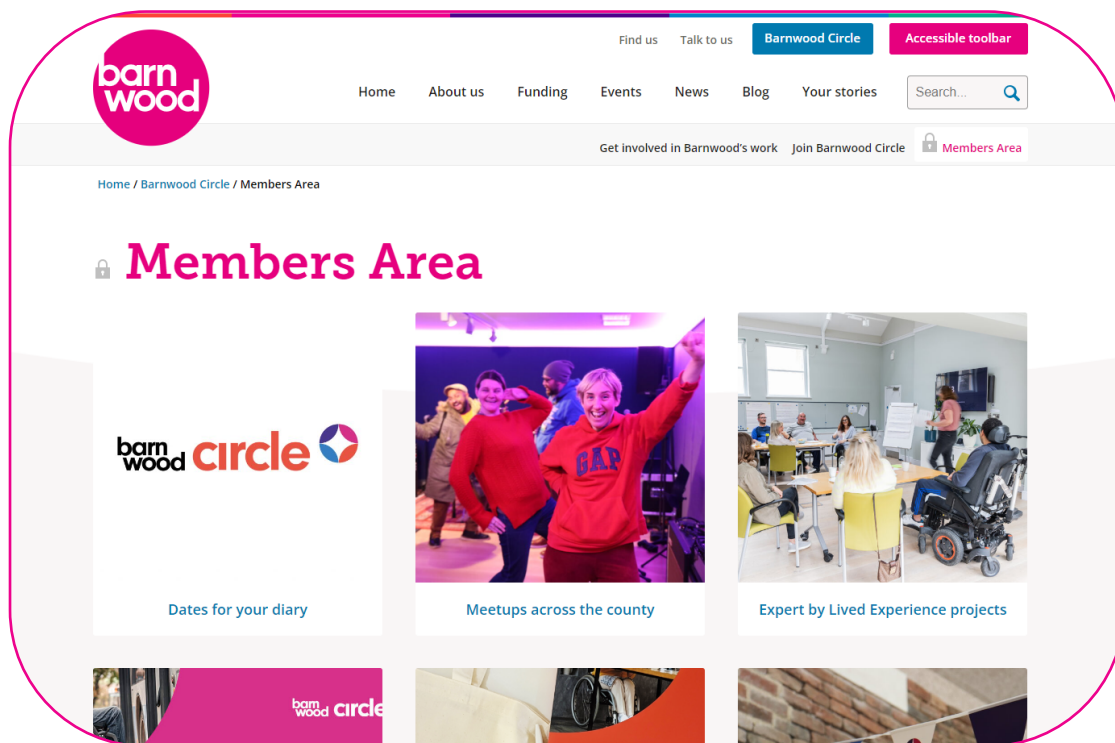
barn wood

Find us Talk to us Barnwood Circle Accessible toolbar

Home About us Funding Events News Blog Your stories Search...

Get involved in Barnwood's work Join Barnwood Circle Members Area

Home / Barnwood Circle / Members Area

Members Area

barn wood circle

GAP

Dates for your diary

Meetups across the county

Expert by Lived Experience projects

barn wood circle